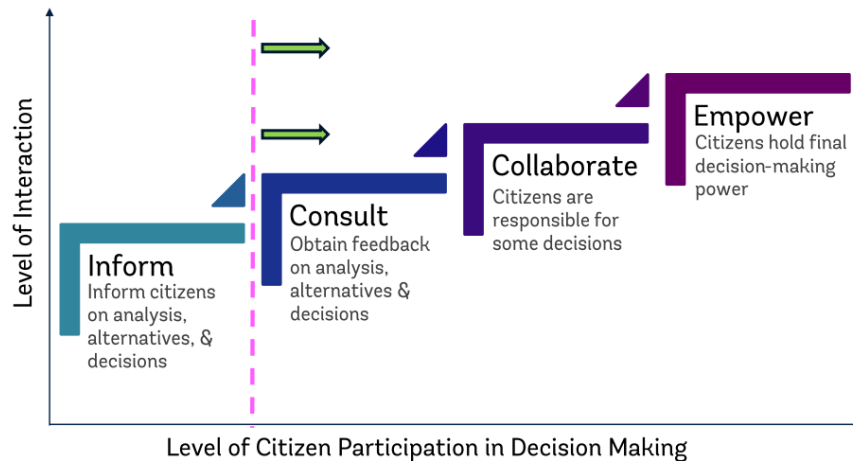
Level of Interaction

Inform
Inform citizens on analysis, alternatives, & decisions

Consult
Obtain feedback on analysis, alternatives & decisions

Collaborate
Citizens are responsible for some decisions

Empower
Citizens hold final decision-making power

Level of Citizen Participation in Decision Making